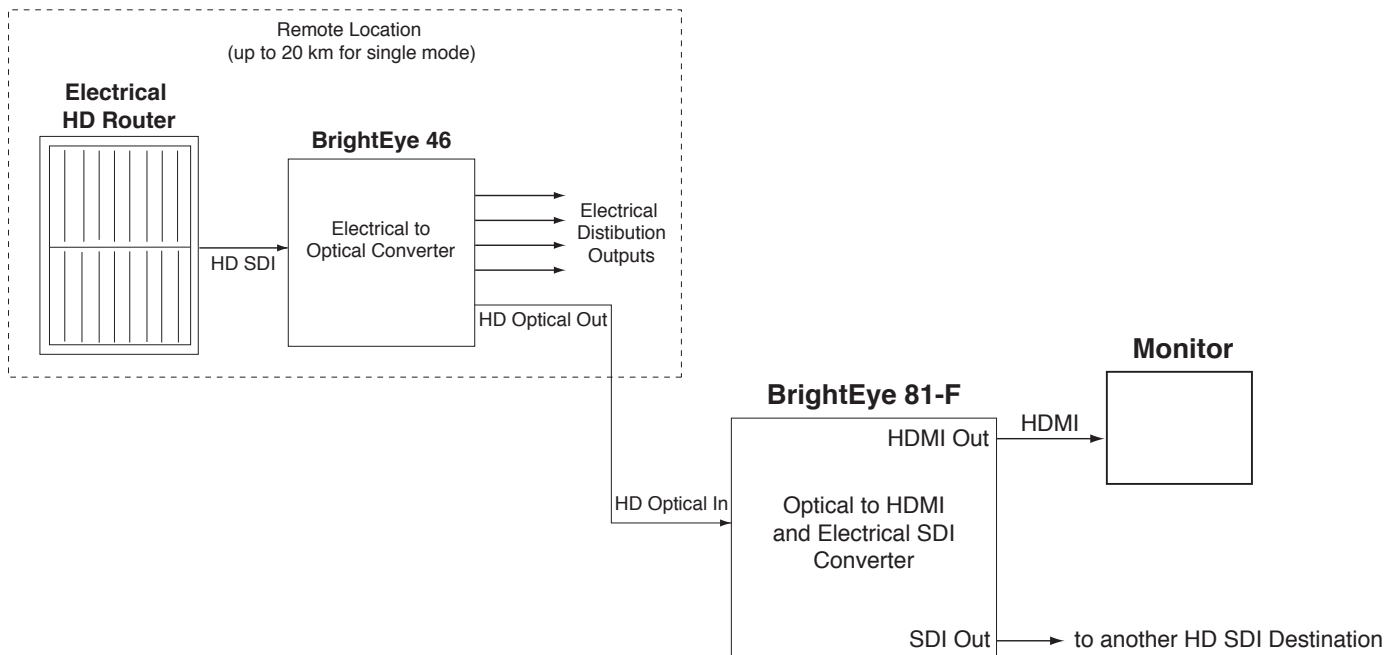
Remote Location
(up to 20 km for single mode)

Electrical
HD Router

BrightEye 46

Electrical to
Optical Converter

HD SDI

Electrical
Distibution
Outputs

HD Optical Out

Monitor

BrightEye 81-F

HDMI Out

HDMI

HD Optical In

Optical to HDMI
and Electrical SDI
Converter

SDI Out

to another HD SDI Destination